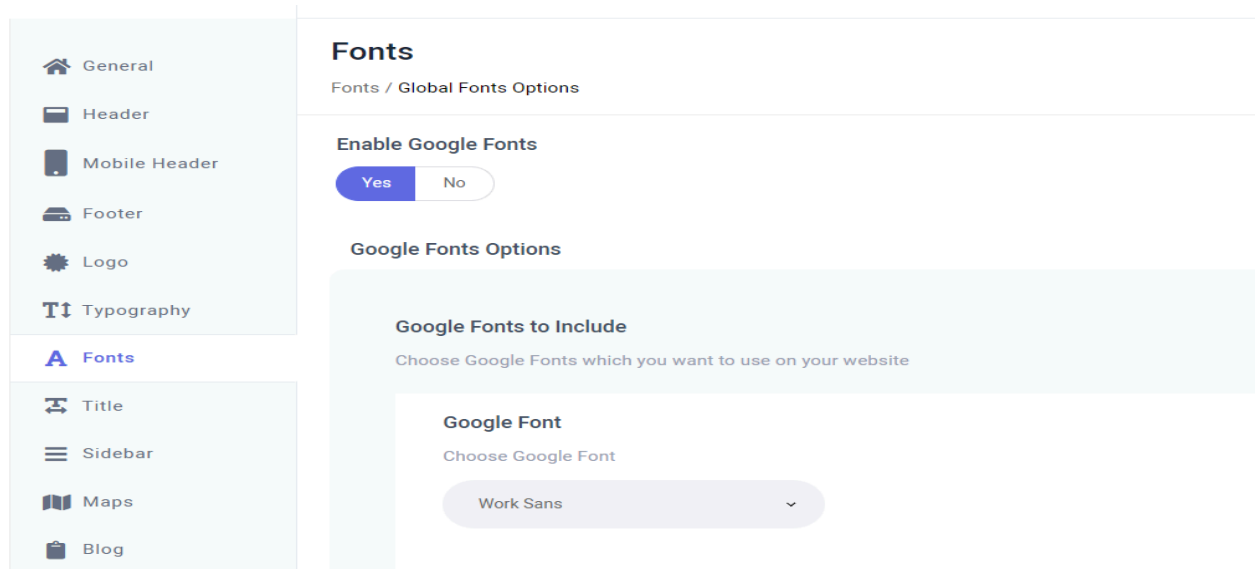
General
Header
Mobile Header
Footer
Logo
Typography
Fonts
Title
Sidebar
Maps
Blog

Fonts
Fonts / Global Fonts Options

Enable Google Fonts
Yes No

Google Fonts Options

Google Fonts to Include
Choose Google Fonts which you want to use on your website

Google Font
Choose Google Font
Work Sans